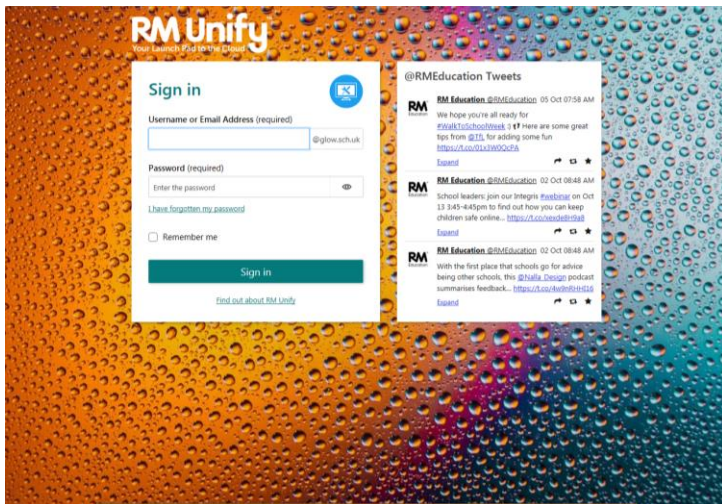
RM Unify
Your Launch Pad to the Cloud

Sign in

Username or Email Address (required)

@glow.sch.uk

Password (required)

Enter the password

I have forgotten my password

Remember me

Sign in

Find out about RM Unify

@RMEducation Tweets

RM Education

RM Education @RMEducation 05 Oct 07:58 AM

We hope you're all ready for #WalkToSchoolWeek 🚶 Here are some great tips from @TfL for adding some fun https://t.co/01x3W0QcPA

Expand

RM Education

RM Education @RMEducation 02 Oct 08:48 AM

School leaders: join our Integris #webinar on Oct 13 3:45-4:45pm to find out how you can keep children safe online... https://t.co/sexde8H9a8

Expand

RM Education

RM Education @RMEducation 02 Oct 08:48 AM

With the first place that schools go for advice being other schools, this @Nalla_Design podcast summarises feedback... https://t.co/4w9nRHHI16

Expand